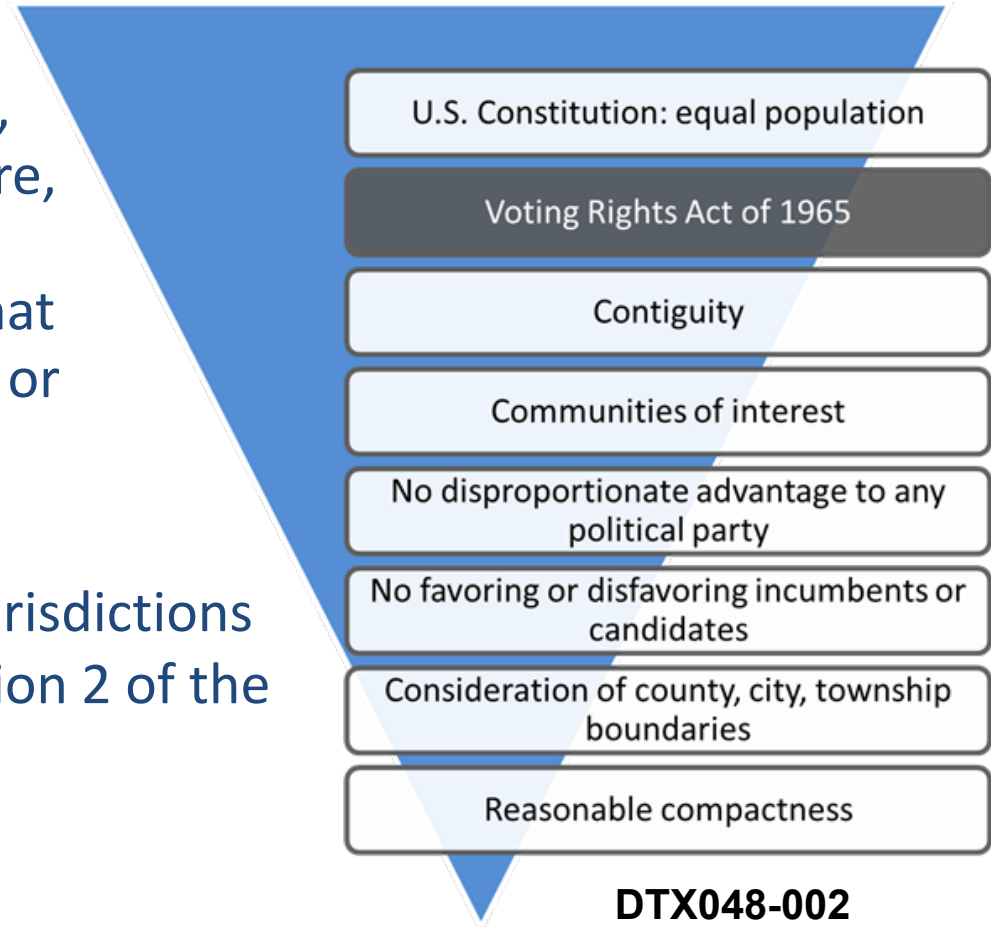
,
re,

nat
or

risdictions
ion 2 of the

U.S. Constitution: equal population

Voting Rights Act of 1965

Contiguity

Communities of interest

No disproportionate advantage to any political party

No favoring or disfavoring incumbents or candidates

Consideration of county, city, township boundaries

Reasonable compactness

DTX048-002